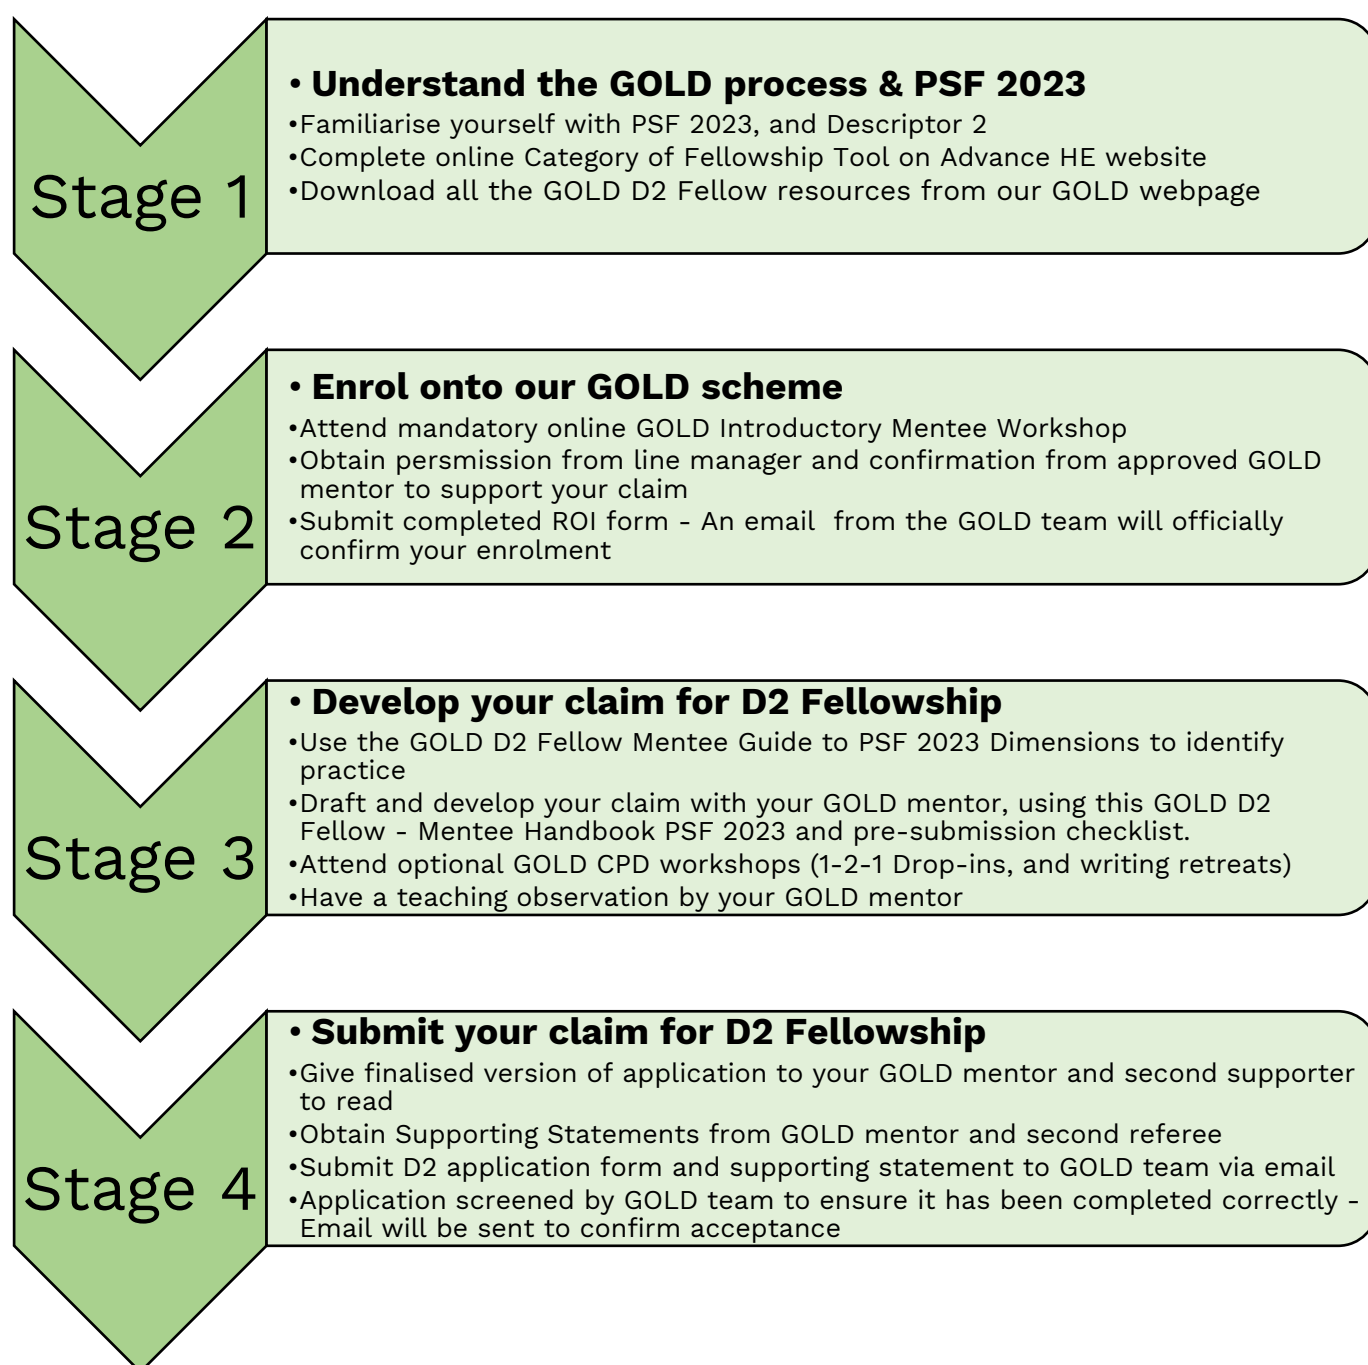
Stage 1

• Understand the GOLD process & PSF 2023
•Familiarise yourself with PSF 2023, and Descriptor 2
•Complete online Category of Fellowship Tool on Advance HE website
•Download all the GOLD D2 Fellow resources from our GOLD webpage

Stage 2

• Enrol onto our GOLD scheme
•Attend mandatory online GOLD Introductory Mentee Workshop
•Obtain persmission from line manager and confirmation from approved GOLD mentor to support your claim
•Submit completed ROI form - An email from the GOLD team will officially confirm your enrolment

Stage 3

• Develop your claim for D2 Fellowship
•Use the GOLD D2 Fellow Mentee Guide to PSF 2023 Dimensions to identify practice
•Draft and develop your claim with your GOLD mentor, using this GOLD D2 Fellow - Mentee Handbook PSF 2023 and pre-submission checklist.
•Attend optional GOLD CPD workshops (1-2-1 Drop-ins, and writing retreats)
•Have a teaching observation by your GOLD mentor

Stage 4

• Submit your claim for D2 Fellowship
•Give finalised version of application to your GOLD mentor and second supporter to read
•Obtain Supporting Statements from GOLD mentor and second referee
•Submit D2 application form and supporting statement to GOLD team via email
•Application screened by GOLD team to ensure it has been completed correctly - Email will be sent to confirm acceptance